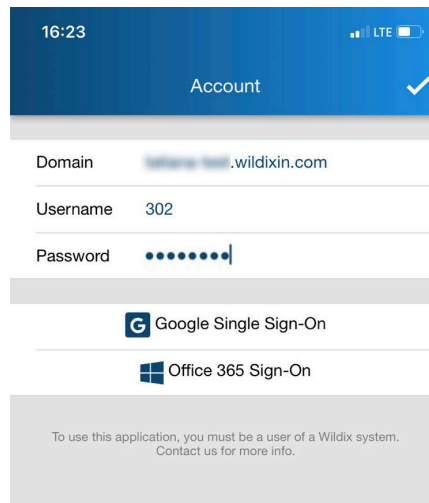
16:23

LTE

Account

Domain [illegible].wildixin.com

Username 302

Password ••••••••

Google Single Sign-On

Office 365 Sign-On

To use this application, you must be a user of a Wildix system. Contact us for more info.